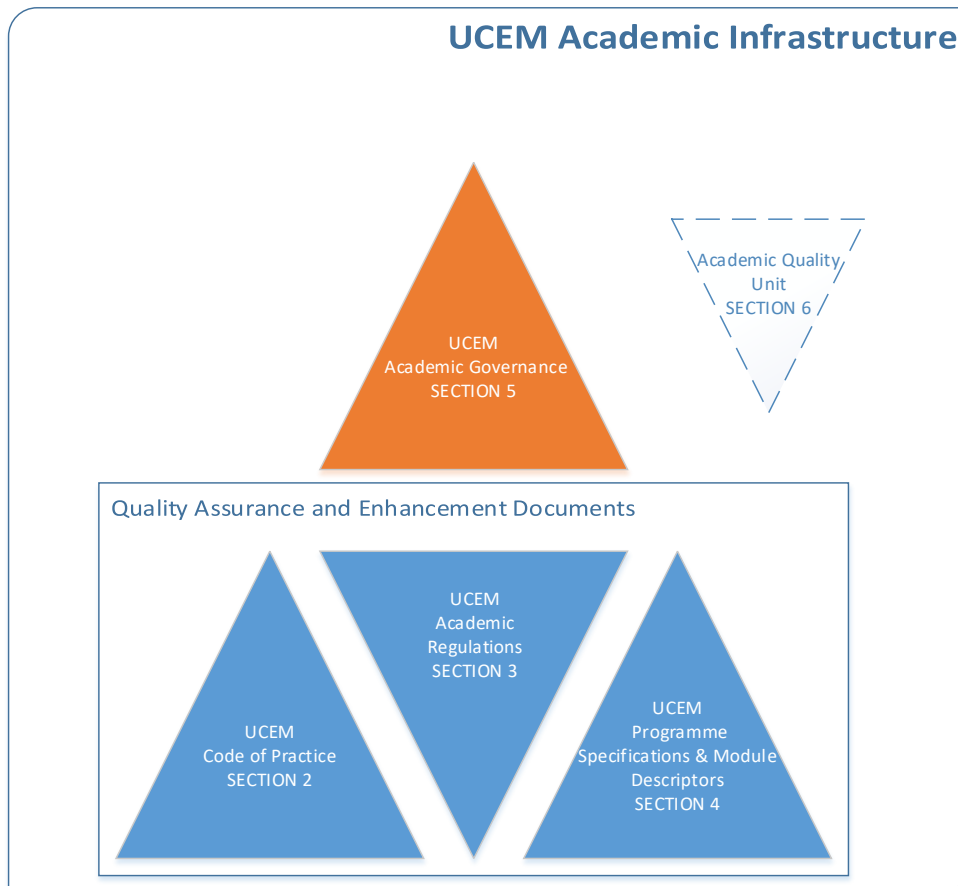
UCEM Academic Infrastructure

UCEM
Academic Governance
SECTION 5

Academic Quality
Unit
SECTION 6

Quality Assurance and Enhancement Documents

UCEM
Code of Practice
SECTION 2

UCEM
Academic
Regulations
SECTION 3

UCEM
Programme
Specifications & Module
Descriptors
SECTION 4